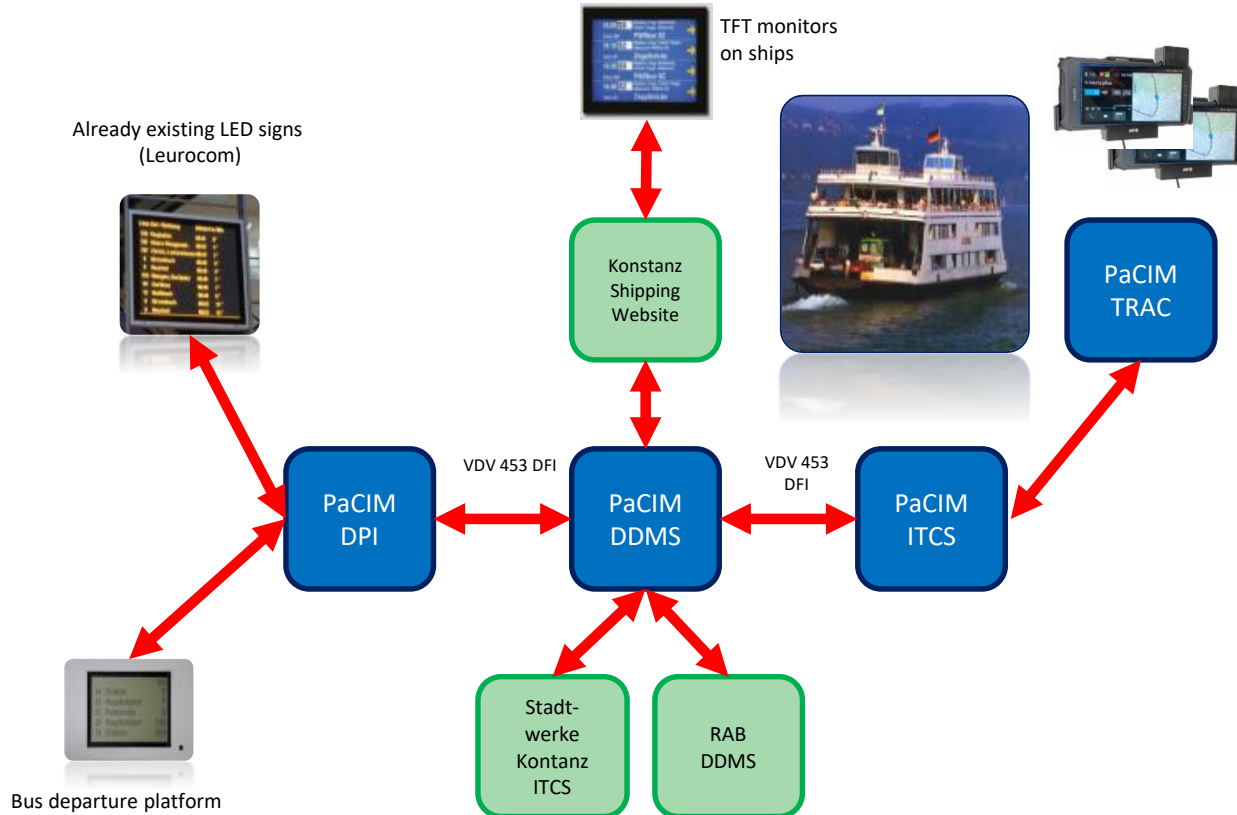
TFT monitors on ships

Already existing LED signs (Leurocom)

Konstanz Shipping Website

PaCIM TRAC

VDV 453 DFI

VDV 453 DFI

PaCIM DPI

PaCIM DDMS

PaCIM ITCS

Stadtwerke Kontanz ITCS

RAB DDMS

Bus departure platform